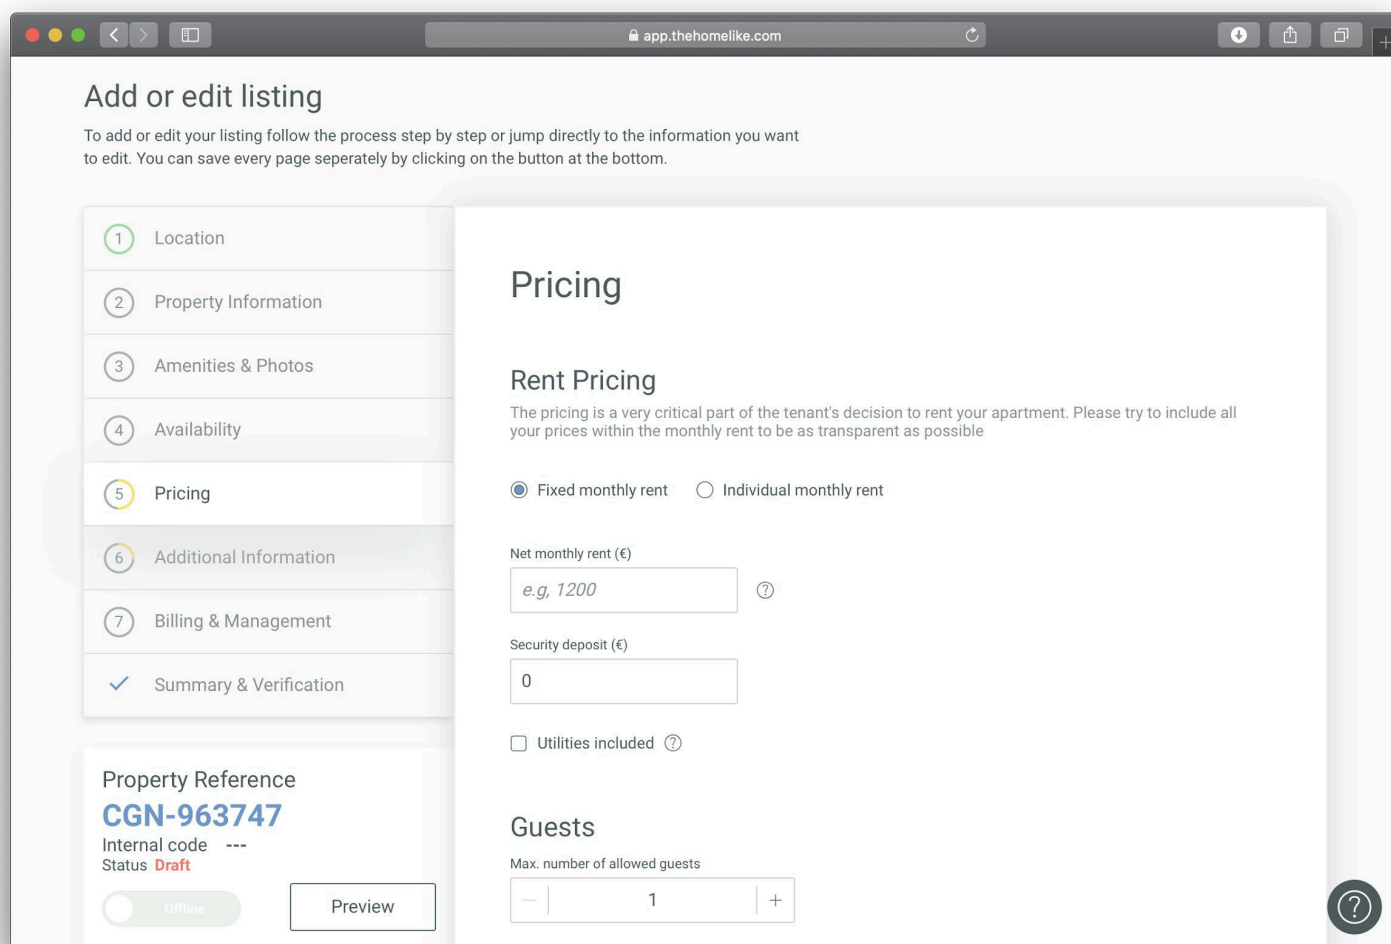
app.thehomelike.com

Add or edit listing

To add or edit your listing follow the process step by step or jump directly to the information you want to edit. You can save every page seperately by clicking on the button at the bottom.

1 Location
2 Property Information
3 Amenities & Photos
4 Availability
5 Pricing
6 Additional Information
7 Billing & Management
Summary & Verification

Property Reference
CGN-963747
Internal code ---
Status Draft
Offline
Preview

Pricing

Rent Pricing
The pricing is a very critical part of the tenant's decision to rent your apartment. Please try to include all your prices within the monthly rent to be as transparent as possible

Fixed monthly rent
Individual monthly rent

Net monthly rent (€)
e.g, 1200

Security deposit (€)
0

Utilities included

Guests
Max. number of allowed guests
−
1
+